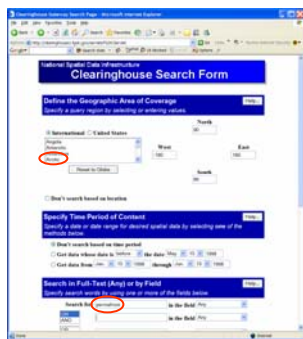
Clearinghouse Gateway Search Page - Microsoft Internet Explorer

National Spatial Data Infrastructure
Clearinghouse Search Form

Define the Geographic Area of Coverage
Specify a query region by selecting or entering values.

Help...

North
90

International United States

Angola
Antarctica
Mexico

West
-180

East
180

Reset to Globe

South
-90

Don't search based on location

Specify Time Period of Content
Specify a date or date range for desired spatial data by selecting one of the methods below.

Help...

Don't search based on time period
Get data whose date is before the date May 11 1998
Get data from Jan 1 1998 through Jan 1 1998

Search in Full-Text (Any) or by Field
Search search words by using one or more of the fields below.

Help...

Search for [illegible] in the field Any

AND in the field Any

in the field Any

Internet